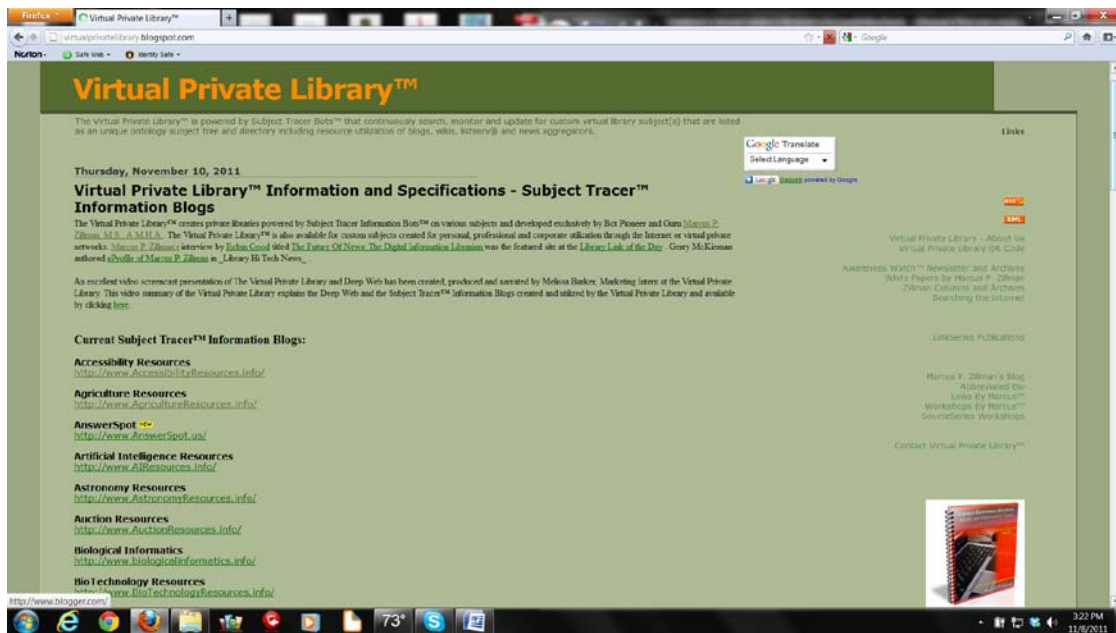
Firefox
Virtual Private Library™
virtualprivatelibrary.blogspot.com
Google
Norton · Safe Web · Identity Safe

Virtual Private Library™

The Virtual Private Library™ is powered by Subject Tracer Bots™ that continuously search, monitor and update for custom virtual library subject(s) that are listed as an unique ontology subject tree and directory including resource utilization of blogs, wikis, listserv@ and news aggregators.

Links

Google Translate
Select Language
Gadgets powered by Google

Thursday, November 10, 2011

Virtual Private Library™ Information and Specifications - Subject Tracer™ Information Blogs

The Virtual Private Library™ creates private libraries powered by Subject Tracer Information Bots™ on various subjects and developed exclusively by Bot Pioneer and Guru Marcus P. Zillman, M.S., A.M.H.A.. The Virtual Private Library™ is also available for custom subjects created for personal, professional and corporate utilization through the Internet or virtual private networks. Marcus P. Zillman's interview by Robin Good titled The Future Of News: The Digital Information Librarian was the featured site at the Library Link of the Day. Gerry McKiernan authored a Profile of Marcus P. Zillman in _Library Hi Tech News_.

An excellent video screencast presentation of The Virtual Private Library and Deep Web has been created, produced and narrated by Melissa Barker, Marketing Intern at the Virtual Private Library. This video summary of the Virtual Private Library explains the Deep Web and the Subject Tracer™ Information Blogs created and utilized by the Virtual Private Library and available by clicking here.

Current Subject Tracer™ Information Blogs:

Accessibility Resources
http://www.AccessibilityResources.info/

Agriculture Resources
http://www.AgricultureResources.info/

AnswerSpot NEW
http://www.AnswerSpot.us/

Artificial Intelligence Resources
http://www.AIResources.info/

Astronomy Resources
http://www.AstronomyResources.info/

Auction Resources
http://www.AuctionResources.info/

Biological Informatics
http://www.biologicalinformatics.info/

BioTechnology Resources
http://www.BioTechnologyResources.info/

RSS
XML

Virtual Private Library - About Us
Virtual Private Library QR Code

Awareness Watch™ Newsletter and Archives
White Papers by Marcus P. Zillman
Zillman Columns and Archives
Searching the Internet

LinkSeries Publications

Marcus P. Zillman's Blog
Abbreviated Bio
Links By Marcus™
Workshops By Marcus™
SourceSeries Workshops

Contact Virtual Private Library™

http://www.blogger.com/

73°

3:22 PM
11/8/2011